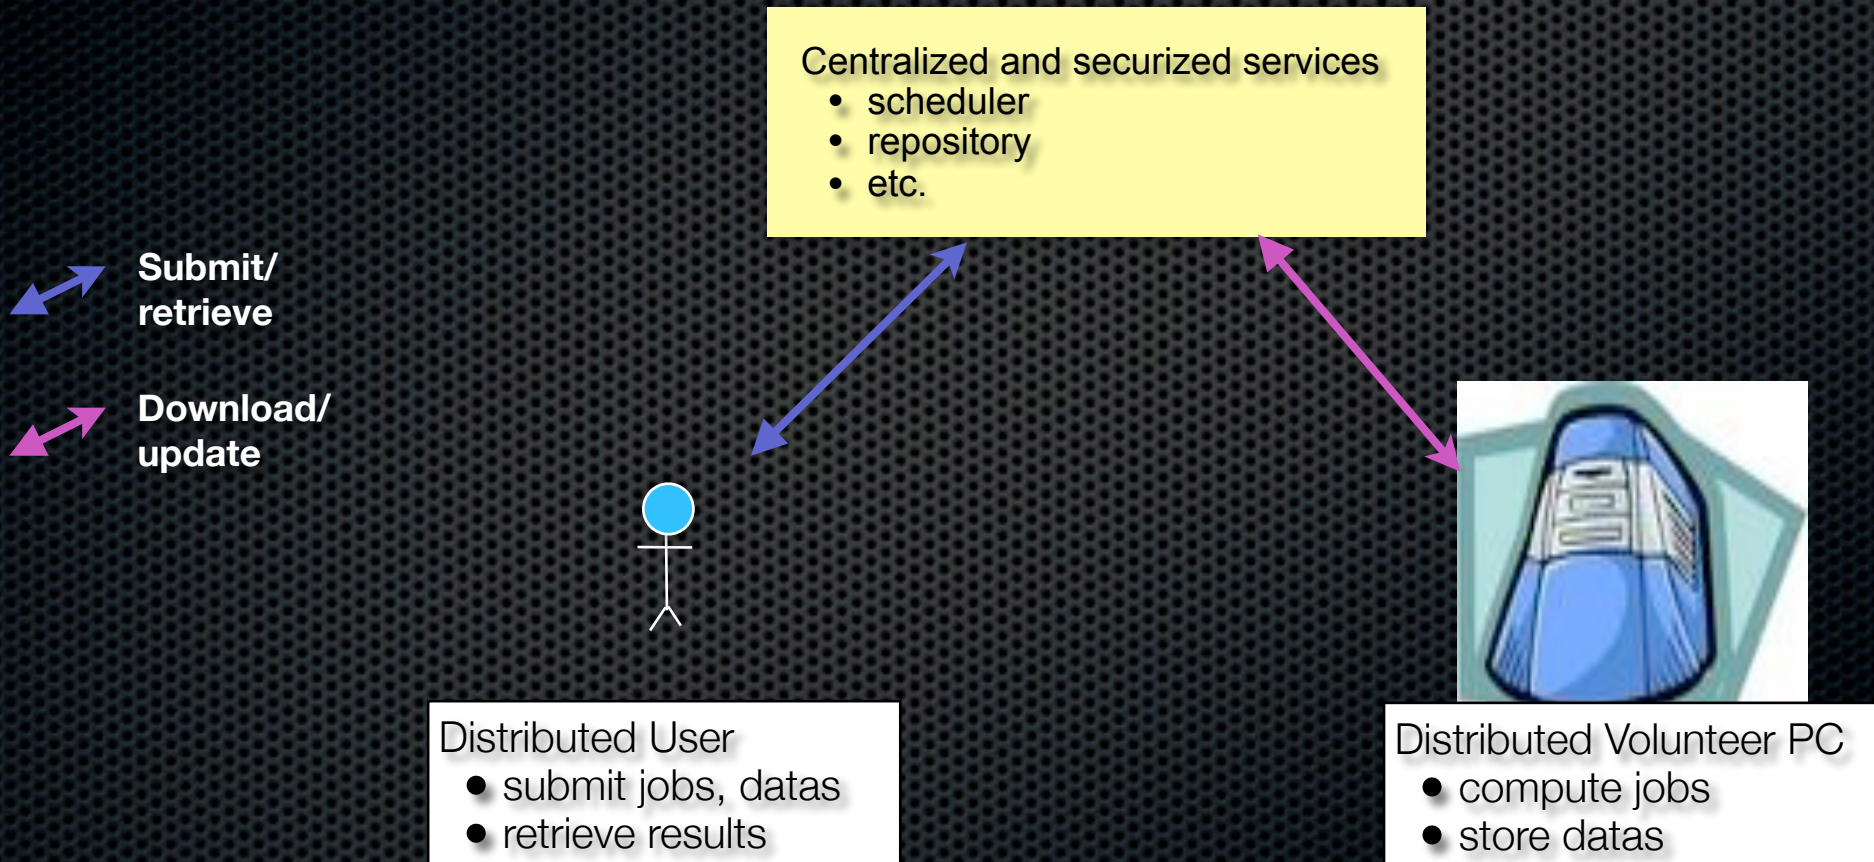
Centralized and securized services
- scheduler
- repository
- etc.

Submit/ retrieve

Download/ update

Distributed User
- submit jobs, datas
- retrieve results

Distributed Volunteer PC
- compute jobs
- store datas